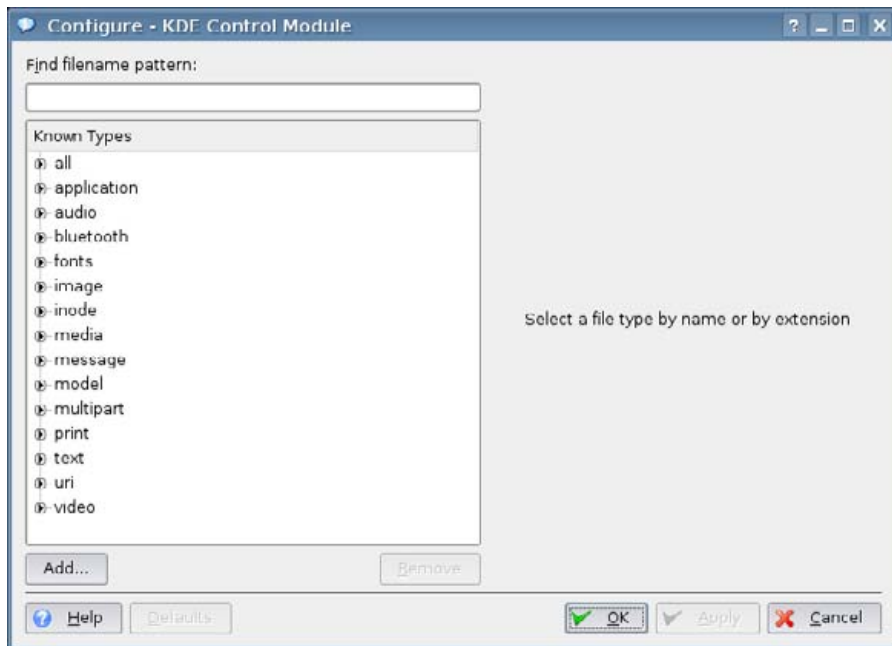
Configure - KDE Control Module

Find filename pattern:

Known Types

all
application
audio
bluetooth
fonts
image
inode
media
message
model
multipart
print
text
uri
video

Select a file type by name or by extension

Add...

Remove

Help

Defaults

OK

Apply

Cancel